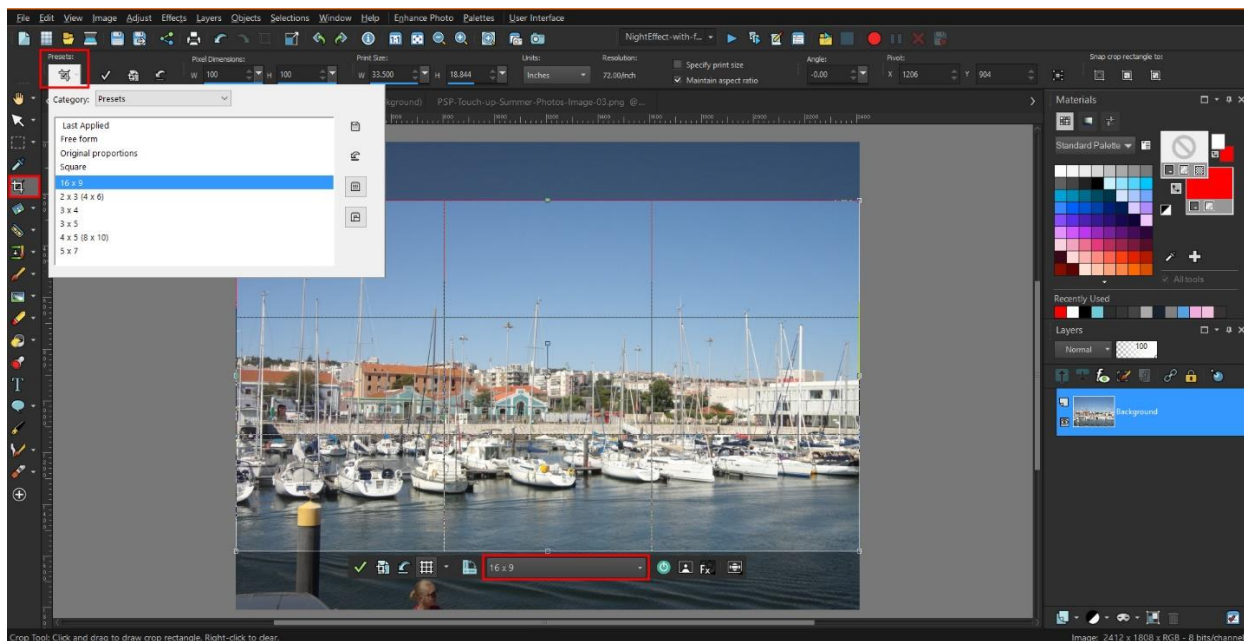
File Edit View Image Adjust Effects Layers Objects Selections Window Help Enhance Photo Palettes User Interface

NightEffect-with-f...

Presets: Pixel Dimensions: W 100 H 100 Print Size: W 33.500 H 18.844 Units: Inches Resolution: 72.00/inch Specify print size Maintain aspect ratio Angle: -0.00 Pivot: X 1206 Y 904 Snap crop rectangle to:

Category: Presets

Last Applied
Free form
Original proportions
Square
16 x 9
2 x 3 (4 x 6)
3 x 4
3 x 5
4 x 5 (8 x 10)
5 x 7

kground) PSP-Touch-up-Summer-Photos-Image-03.png @...

16 x 9

Materials

Standard Palette

All tools

Recently Used

Layers

Normal 100

Background

Crop Tool: Click and drag to draw crop rectangle. Right-click to clear.

Image: 2412 x 1808 x RGB - 8 bits/channel